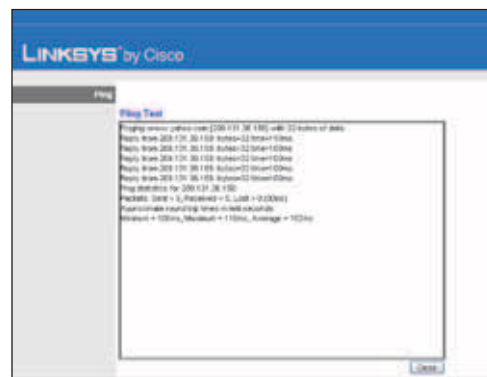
LINKSYS® by Cisco

Ping

Ping Test

Pinging www.yahoo.com [209.131.36.158] with 32 bytes of data:
Reply from 209.131.36.158: bytes=32 time=10ms
Reply from 209.131.36.158: bytes=32 time=10ms
Reply from 209.131.36.158: bytes=32 time=10ms
Reply from 209.131.36.158: bytes=32 time=10ms
Reply from 209.131.36.158: bytes=32 time=10ms
Ping statistics for 209.131.36.158:
Packets: Sent = 5, Received = 5, Lost = 0 (0%)
Approximate round trip times in milli-seconds:
Minimum = 100ms, Maximum = 110ms, Average = 102ms

Close